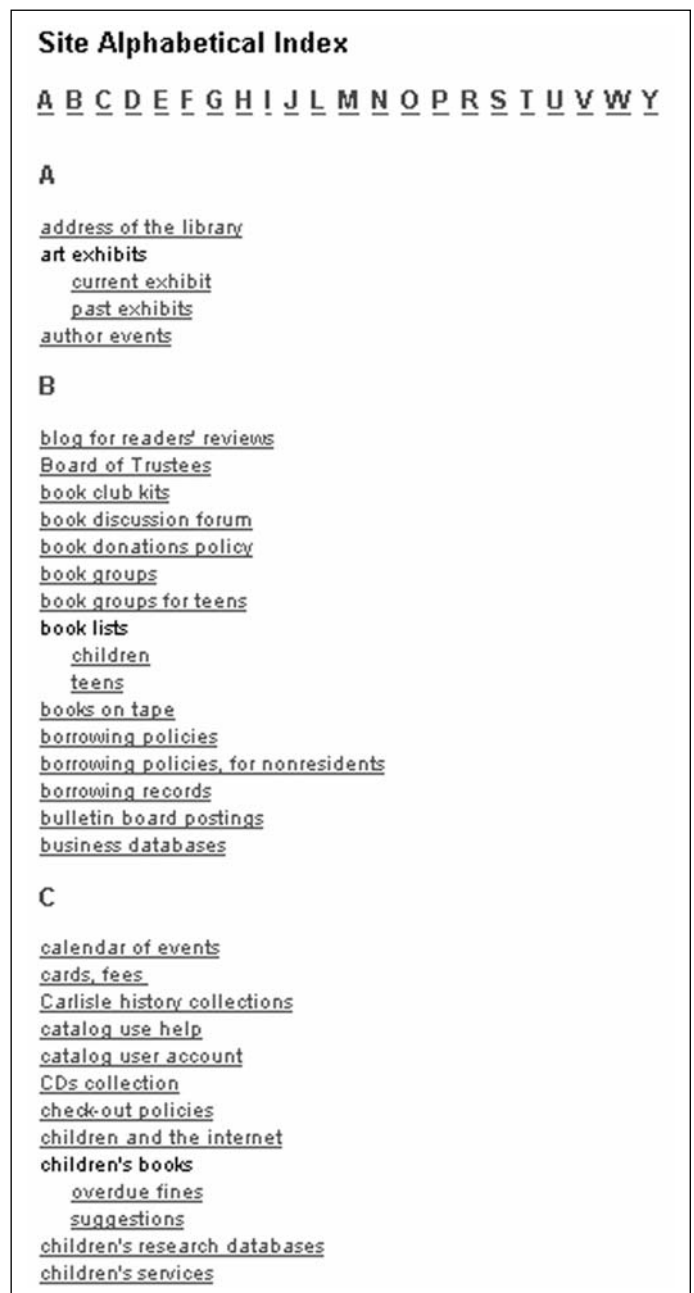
Site Alphabetical Index

A B C D E F G H I J L M N O P R S T U V W Y

A

address of the library
art exhibits
current exhibit
past exhibits
author events

B

blog for readers' reviews
Board of Trustees
book club kits
book discussion forum
book donations policy
book groups
book groups for teens
book lists
children
teens
books on tape
borrowing policies
borrowing policies, for nonresidents
borrowing records
bulletin board postings
business databases

C

calendar of events
cards, fees
Carlisle history collections
catalog use help
catalog user account
CDs collection
check-out policies
children and the internet
children's books
overdue fines
suggestions
children's research databases
children's services